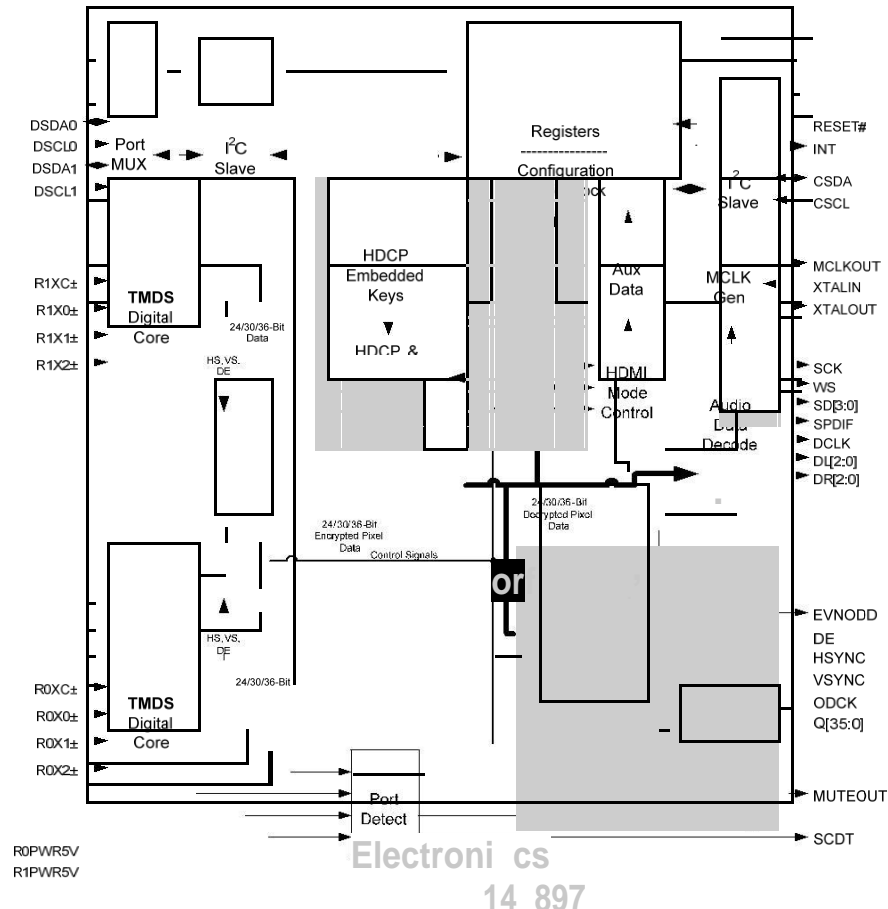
DSDA0
DSCL0
DSDA1
DSCL1
Port MUX
$I^2C$ Slave
Registers
Configuration
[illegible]ock
RESET#
INT
CSDA
CSCL
$I^2C$ Slave
R1XC±
R1X0±
R1X1±
R1X2±
TMDS Digital Core
24/30/36-Bit Data
HS,VS, DE
HDCP Embedded Keys
HDCP &
Aux Data
MCLK Gen
MCLKOUT
XTALIN
XTALOUT
HDMI Mode Control
Audio Data Decode
SCK
WS
SD[3:0]
SPDIF
DCLK
DL[2:0]
DR[2:0]
24/30/36-Bit Decrypted Pixel Data
24/30/36-Bit Encrypted Pixel Data
Control Signals
or
HS,VS, DE
24/30/36-Bit
R0XC±
R0X0±
R0X1±
R0X2±
TMDS Digital Core
EVNODD
DE
HSYNC
VSYNC
ODCK
Q[35:0]
Port Detect
MUTEOUT
SCDT
R0PWR5V
R1PWR5V
Electroni cs
14 897